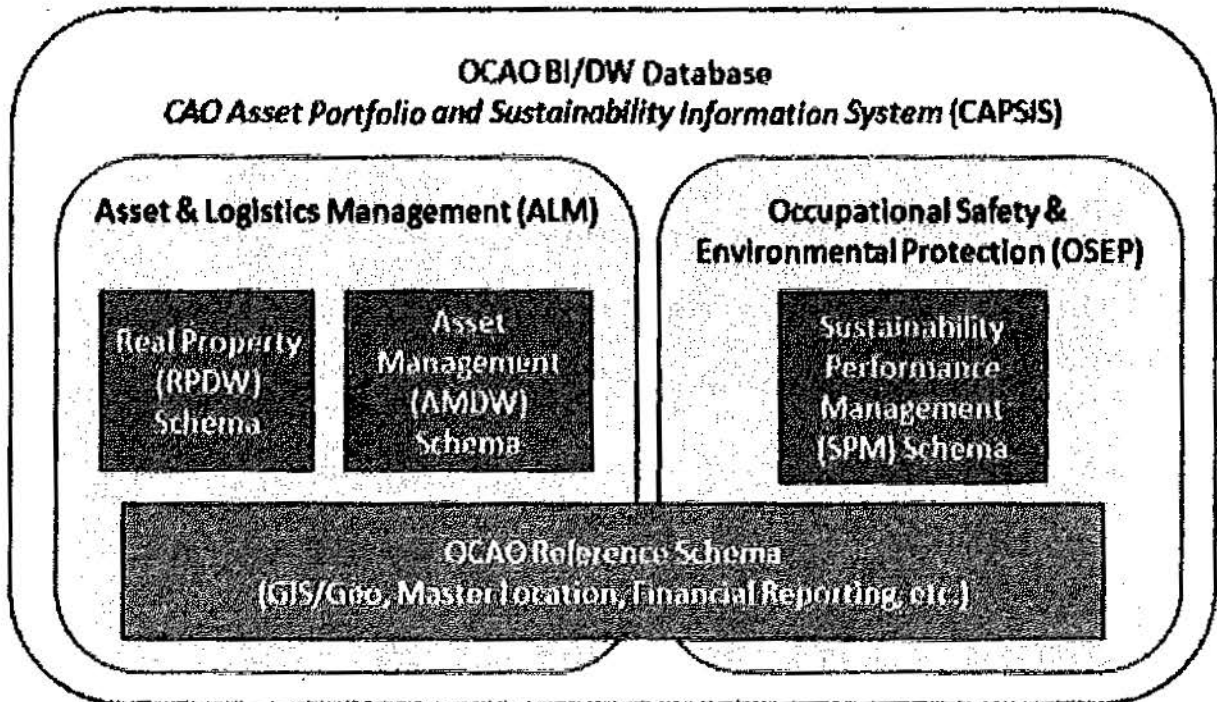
OCAO BI/DW Database
CAO Asset Portfolio and Sustainability Information System (CAPSIS)

Asset & Logistics Management (ALM)

Real Property (RPDW) Schema

Asset Management (AMDW) Schema

Occupational Safety & Environmental Protection (OSEP)

Sustainability Performance Management (SPM) Schema

OCAO Reference Schema
(GIS/Geo, Master Location, Financial Reporting, etc.)